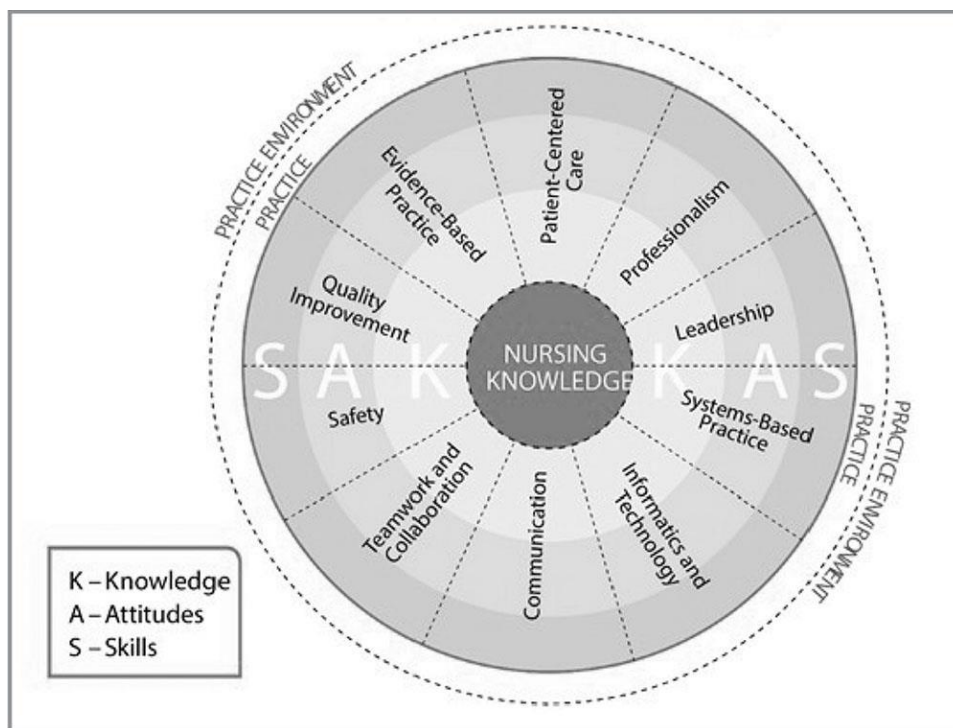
PRACTICE ENVIRONMENT
PRACTICE

Evidence-Based Practice

Patient-Centered Care

Professionalism

Quality Improvement

Leadership

S A K

NURSING KNOWLEDGE

K A S

Safety

Systems-Based Practice

Teamwork and Collaboration

Communication

Informatics and Technology

PRACTICE
PRACTICE ENVIRONMENT

K – Knowledge
A – Attitudes
S – Skills